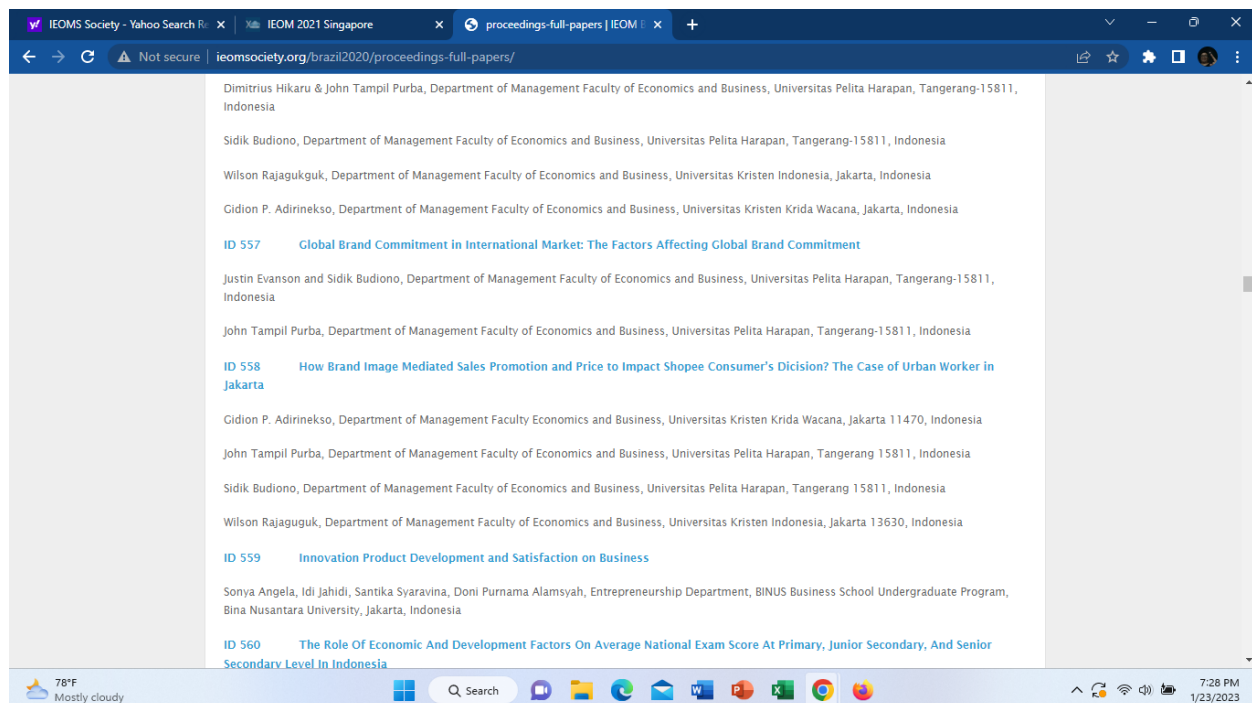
IEOMS Society - Yahoo Search R
IEOM 2021 Singapore
proceedings-full-papers | IEOM

Not secure | ieomsociety.org/brazil2020/proceedings-full-papers/

Dimitrius Hikaru & John Tampil Purba, Department of Management Faculty of Economics and Business, Universitas Pelita Harapan, Tangerang-15811, Indonesia

Sidik Budiono, Department of Management Faculty of Economics and Business, Universitas Pelita Harapan, Tangerang-15811, Indonesia

Wilson Rajagukguk, Department of Management Faculty of Economics and Business, Universitas Kristen Indonesia, Jakarta, Indonesia

Gidion P. Adirinekso, Department of Management Faculty of Economics and Business, Universitas Kristen Krida Wacana, Jakarta, Indonesia

ID 557 Global Brand Commitment in International Market: The Factors Affecting Global Brand Commitment

Justin Evanson and Sidik Budiono, Department of Management Faculty of Economics and Business, Universitas Pelita Harapan, Tangerang-15811, Indonesia

John Tampil Purba, Department of Management Faculty of Economics and Business, Universitas Pelita Harapan, Tangerang-15811, Indonesia

ID 558 How Brand Image Mediated Sales Promotion and Price to Impact Shopee Consumer's Dicision? The Case of Urban Worker in Jakarta

Gidion P. Adirinekso, Department of Management Faculty Economics and Business, Universitas Kristen Krida Wacana, Jakarta 11470, Indonesia

John Tampil Purba, Department of Management Faculty of Economics and Business, Universitas Pelita Harapan, Tangerang 15811, Indonesia

Sidik Budiono, Department of Management Faculty of Economics and Business, Universitas Pelita Harapan, Tangerang 15811, Indonesia

Wilson Rajaguguk, Department of Management Faculty of Economics and Business, Universitas Kristen Indonesia, Jakarta 13630, Indonesia

ID 559 Innovation Product Development and Satisfaction on Business

Sonya Angela, Idi Jahidi, Santika Syaravina, Doni Purnama Alamsyah, Entrepreneurship Department, BINUS Business School Undergraduate Program, Bina Nusantara University, Jakarta, Indonesia

ID 560 The Role Of Economic And Development Factors On Average National Exam Score At Primary, Junior Secondary, And Senior Secondary Level In Indonesia

78°F
Mostly cloudy
Search
7:28 PM
1/23/2023